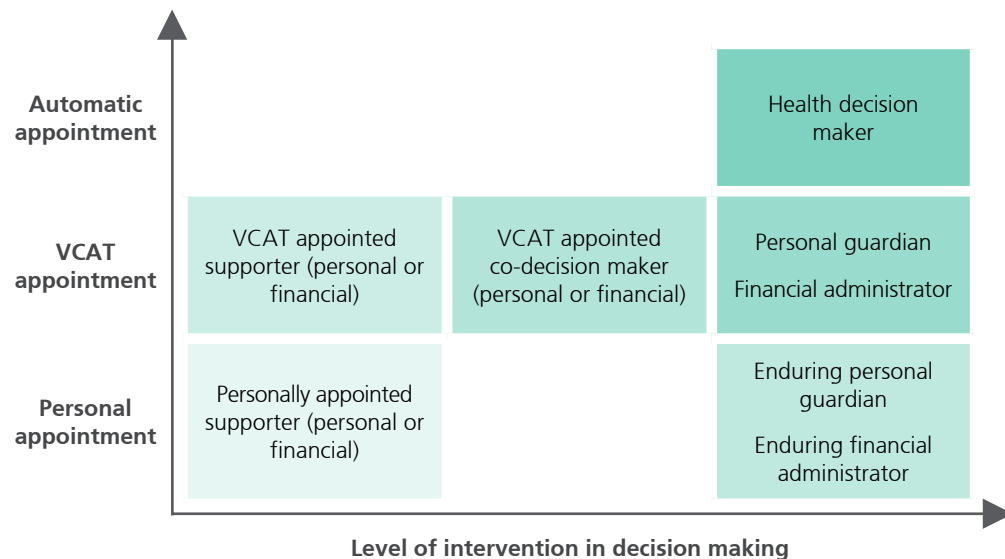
Automatic appointment

Health decision maker

VCAT appointment

VCAT appointed supporter (personal or financial)

VCAT appointed co-decision maker (personal or financial)

Personal guardian

Financial administrator

Personal appointment

Personally appointed supporter (personal or financial)

Enduring personal guardian

Enduring financial administrator

Level of intervention in decision making